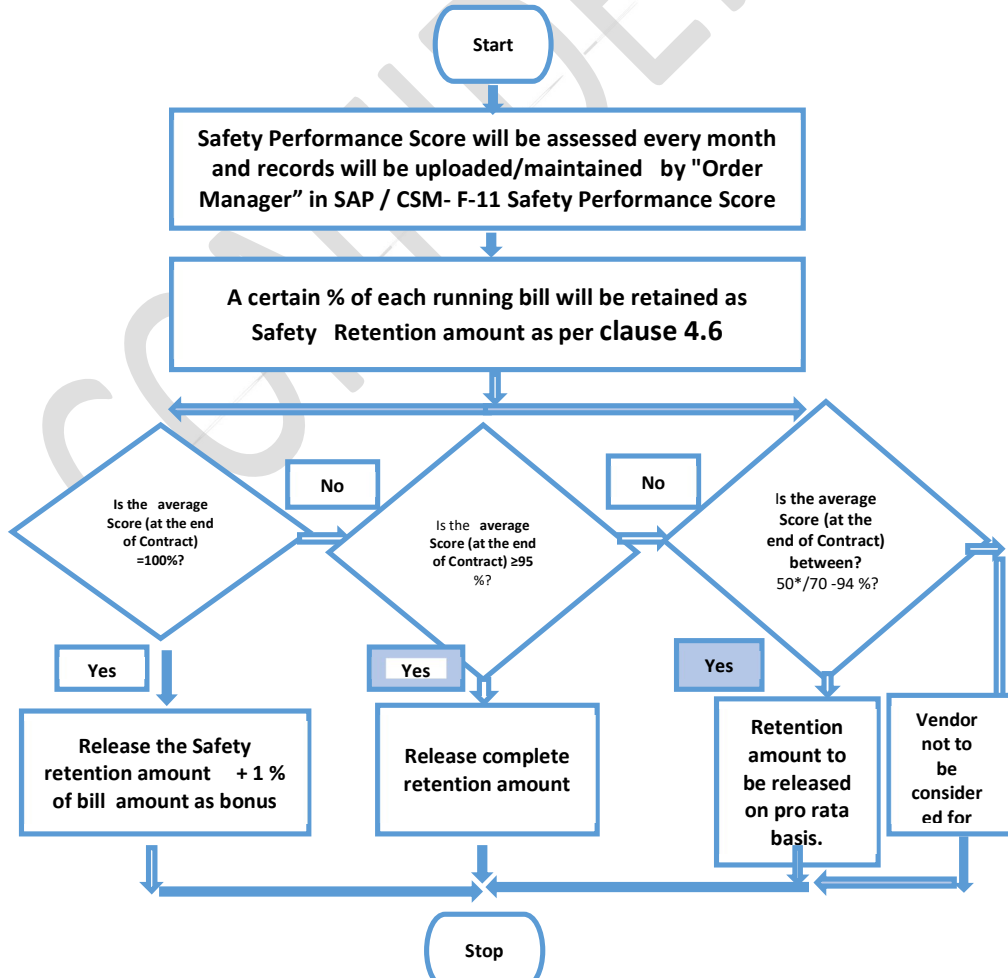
Start

Safety Performance Score will be assessed every month and records will be uploaded/maintained by "Order Manager" in SAP / CSM- F-11 Safety Performance Score

A certain % of each running bill will be retained as Safety Retention amount as per clause 4.6

Is the average Score (at the end of Contract) =100%?

No

Is the average Score (at the end of Contract) ≥95 %?

No

Is the average Score (at the end of Contract) between? 50*/70 -94 %?

Yes

Yes

Yes

Release the Safety retention amount + 1 % of bill amount as bonus

Release complete retention amount

Retention amount to be released on pro rata basis.

Vendor not to be considered for

Stop